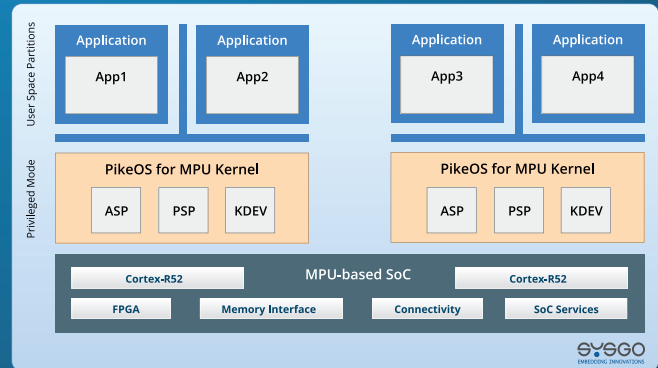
User Space Partitions

Application
App1

Application
App2

Application
App3

Application
App4

Privileged Mode

PikeOS for MPU Kernel
ASP
PSP
KDEV

PikeOS for MPU Kernel
ASP
PSP
KDEV

MPU-based SoC
Cortex-R52
Cortex-R52
FPGA
Memory Interface
Connectivity
SoC Services

SYSGO
EMBEDDING INNOVATIONS